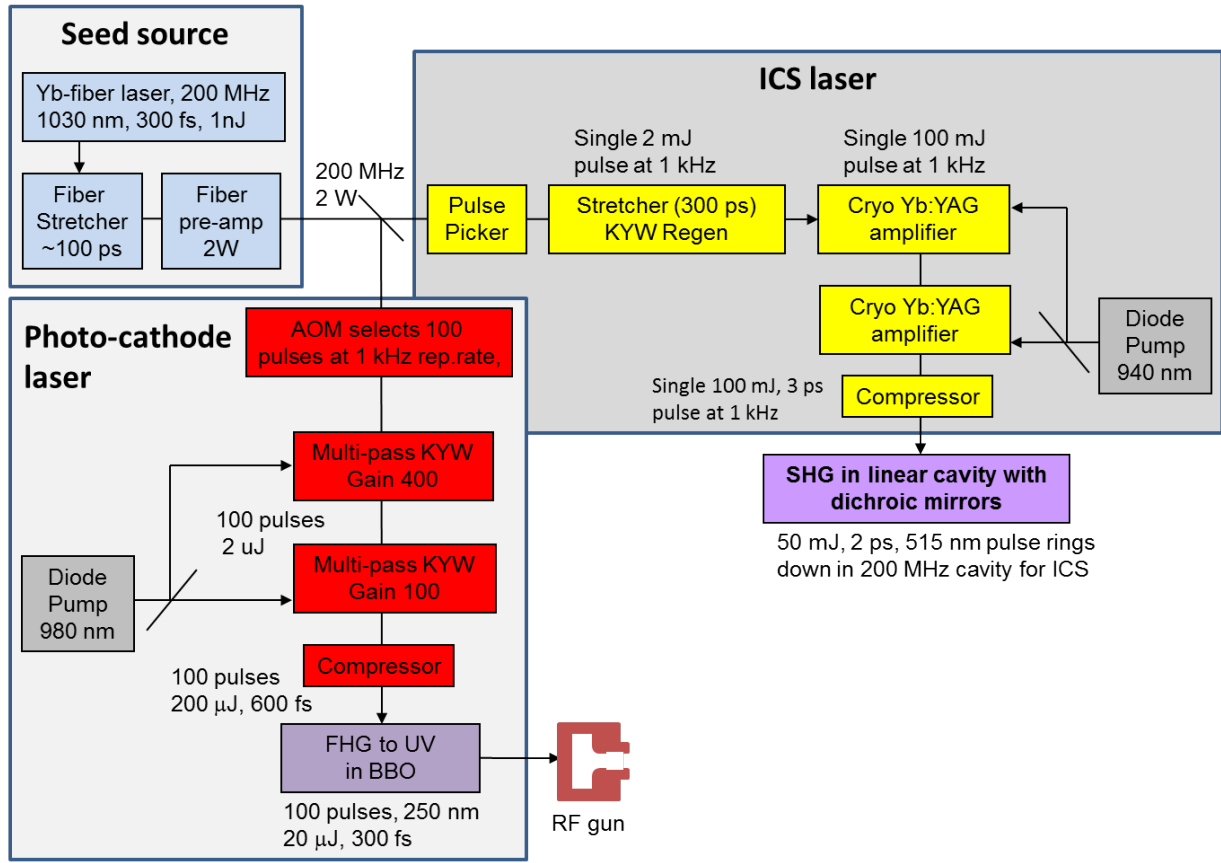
Seed source

Yb-fiber laser, 200 MHz 1030 nm, 300 fs, 1nJ

Fiber Stretcher ~100 ps

Fiber pre-amp 2W

200 MHz 2 W

ICS laser

Pulse Picker

Single 2 mJ pulse at 1 kHz

Stretcher (300 ps) KYW Regen

Single 100 mJ pulse at 1 kHz

Cryo Yb:YAG amplifier

Cryo Yb:YAG amplifier

Diode Pump 940 nm

Single 100 mJ, 3 ps pulse at 1 kHz

Compressor

SHG in linear cavity with dichroic mirrors

50 mJ, 2 ps, 515 nm pulse rings down in 200 MHz cavity for ICS

Photo-cathode laser

AOM selects 100 pulses at 1 kHz rep.rate,

Multi-pass KYW Gain 400

100 pulses 2 uJ

Diode Pump 980 nm

Multi-pass KYW Gain 100

Compressor

100 pulses 200 $\mu$J, 600 fs

FHG to UV in BBO

100 pulses, 250 nm 20 $\mu$J, 300 fs

RF gun